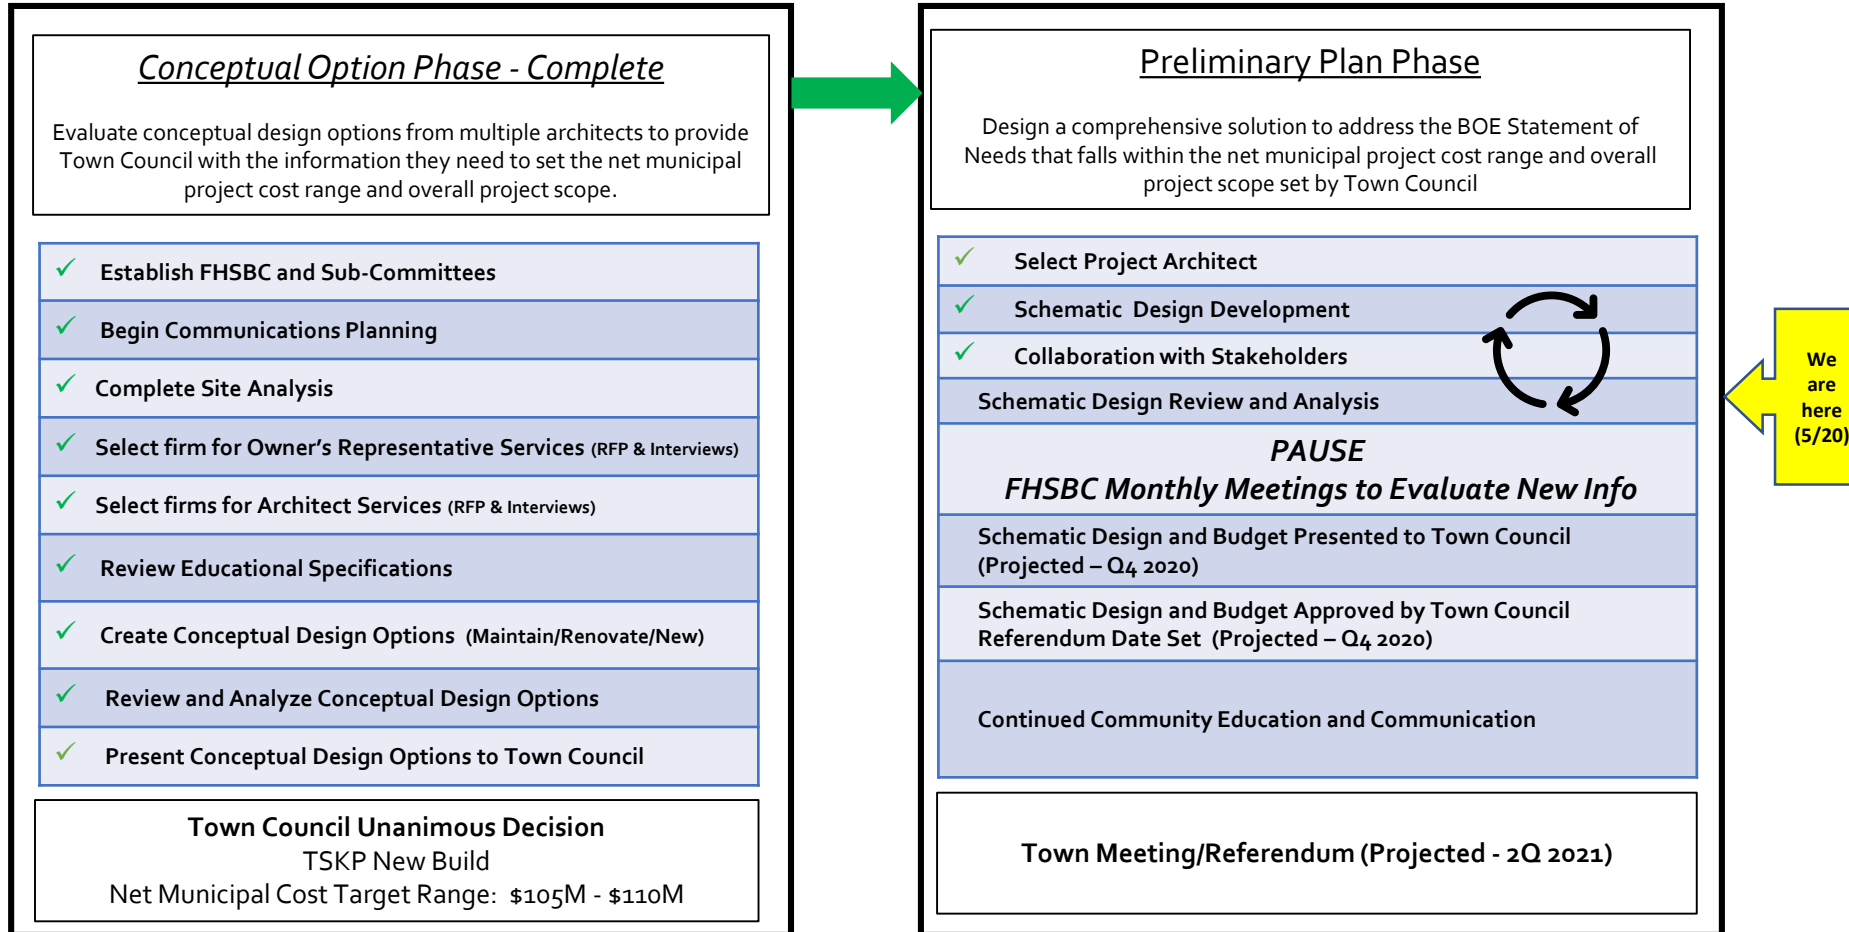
Conceptual Option Phase - Complete

Evaluate conceptual design options from multiple architects to provide Town Council with the information they need to set the net municipal project cost range and overall project scope.

✓ Establish FHSBC and Sub-Committees

✓ Begin Communications Planning

✓ Complete Site Analysis

✓ Select firm for Owner's Representative Services (RFP & Interviews)

✓ Select firms for Architect Services (RFP & Interviews)

✓ Review Educational Specifications

✓ Create Conceptual Design Options (Maintain/Renovate/New)

✓ Review and Analyze Conceptual Design Options

✓ Present Conceptual Design Options to Town Council

Town Council Unanimous Decision
TSKP New Build
Net Municipal Cost Target Range: $105M - $110M

Preliminary Plan Phase

Design a comprehensive solution to address the BOE Statement of Needs that falls within the net municipal project cost range and overall project scope set by Town Council

✓ Select Project Architect

✓ Schematic Design Development

✓ Collaboration with Stakeholders

Schematic Design Review and Analysis

PAUSE
FHSBC Monthly Meetings to Evaluate New Info

Schematic Design and Budget Presented to Town Council (Projected – Q4 2020)

Schematic Design and Budget Approved by Town Council
Referendum Date Set (Projected – Q4 2020)

Continued Community Education and Communication

Town Meeting/Referendum (Projected - 2Q 2021)

We are here (5/20)